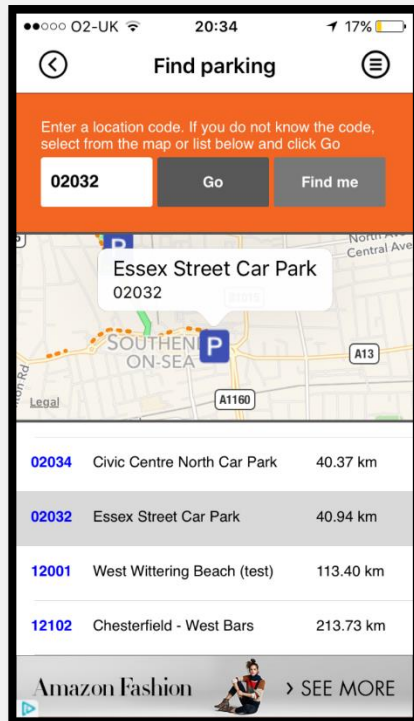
●●○○○ O2-UK 20:34 17%

Find parking

Enter a location code. If you do not know the code, select from the map or list below and click Go

02032

Go

Find me

North Ave
Central Ave

Essex Street Car Park
02032

B1015

SOUTHEND-ON-SEA

P

A13

on Rd

Legal

A1160

| | | |
|---|---|---|
| 02034 | Civic Centre North Car Park | 40.37 km |
| 02032 | Essex Street Car Park | 40.94 km |
| 12001 | West Wittering Beach (test) | 113.40 km |
| 12102 | Chesterfield - West Bars | 213.73 km |

Amazon Fashion

> SEE MORE